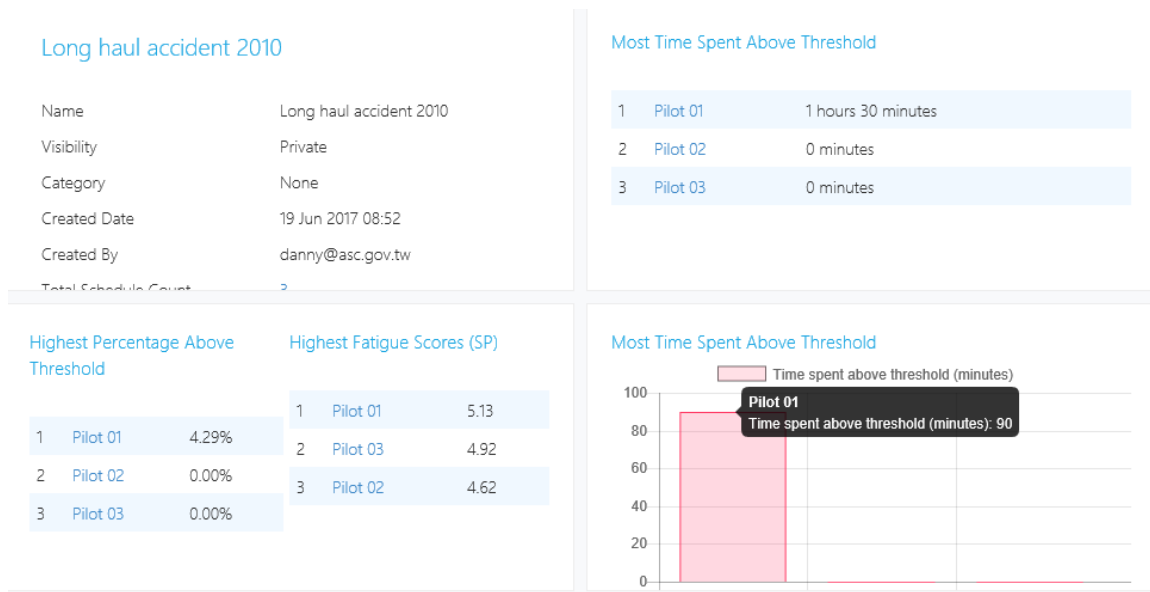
Long haul accident 2010

| | |
|---|---|
| Name | Long haul accident 2010 |
| Visibility | Private |
| Category | None |
| Created Date | 19 Jun 2017 08:52 |
| Created By | danny@asc.gov.tw |
| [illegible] | 3 |

Most Time Spent Above Threshold

| | | |
|---|---|---|
| 1 | Pilot 01 | 1 hours 30 minutes |
| 2 | Pilot 02 | 0 minutes |
| 3 | Pilot 03 | 0 minutes |

Highest Percentage Above Threshold

| | | |
|---|---|---|
| 1 | Pilot 01 | 4.29% |
| 2 | Pilot 02 | 0.00% |
| 3 | Pilot 03 | 0.00% |

Highest Fatigue Scores (SP)

| | | |
|---|---|---|
| 1 | Pilot 01 | 5.13 |
| 2 | Pilot 03 | 4.92 |
| 3 | Pilot 02 | 4.62 |

Most Time Spent Above Threshold

Time spent above threshold (minutes)

100
80
60
40
20
0

Pilot 01
Time spent above threshold (minutes): 90